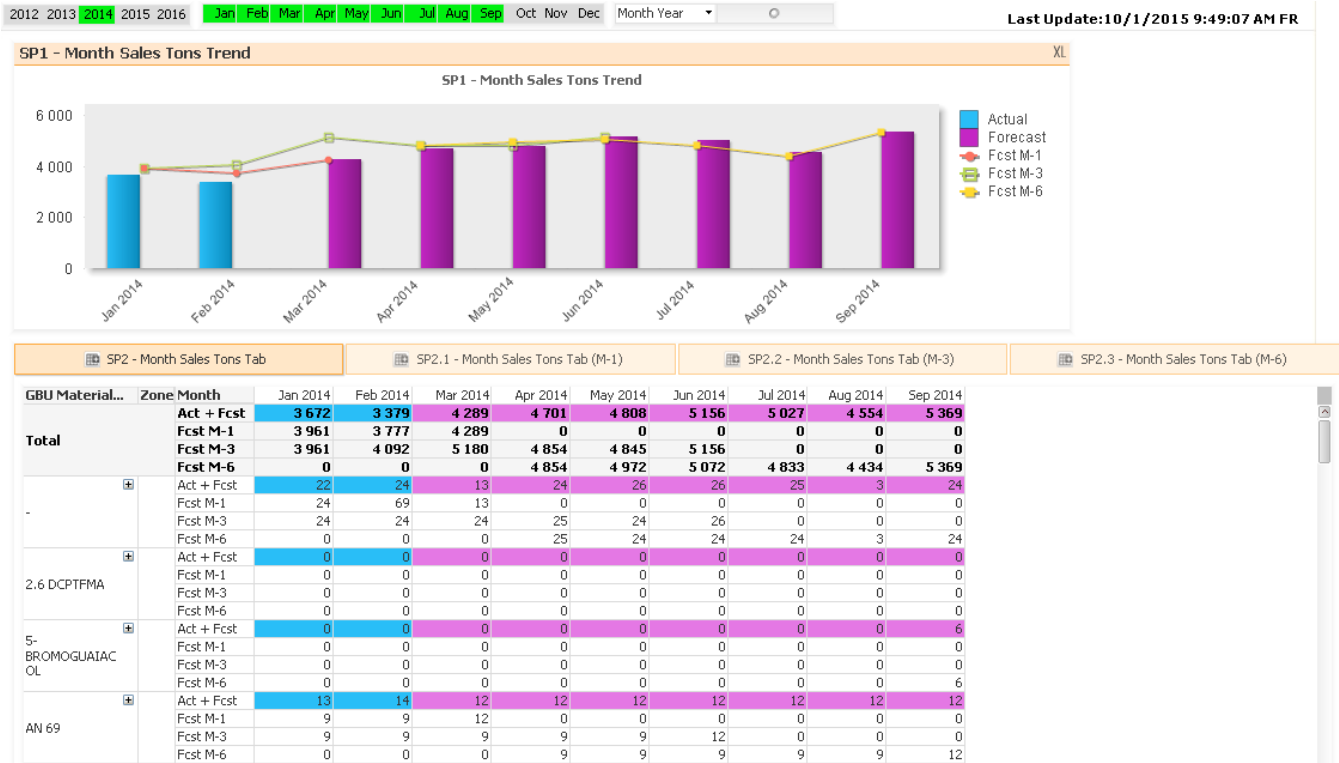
2012 2013 2014 2015 2016 Jan Feb Mar Apr May Jun Jul Aug Sep Oct Nov Dec Month Year

Last Update:10/1/2015 9:49:07 AM FR

SP1 - Month Sales Tons Trend XL

SP1 - Month Sales Tons Trend

6 000
4 000
2 000
0

Jan 2014 Feb 2014 Mar 2014 Apr 2014 May 2014 Jun 2014 Jul 2014 Aug 2014 Sep 2014

Actual
Forecast
Fcst M-1
Fcst M-3
Fcst M-6

SP2 - Month Sales Tons Tab | SP2.1 - Month Sales Tons Tab (M-1) | SP2.2 - Month Sales Tons Tab (M-3) | SP2.3 - Month Sales Tons Tab (M-6)

| GBU Material... | Zone | Month | Jan 2014 | Feb 2014 | Mar 2014 | Apr 2014 | May 2014 | Jun 2014 | Jul 2014 | Aug 2014 | Sep 2014 |
|---|---|---|---|---|---|---|---|---|---|---|---|
| Total | | Act + Fcst | 3 672 | 3 379 | 4 289 | 4 701 | 4 808 | 5 156 | 5 027 | 4 554 | 5 369 |
| | | Fcst M-1 | 3 961 | 3 777 | 4 289 | 0 | 0 | 0 | 0 | 0 | 0 |
| | | Fcst M-3 | 3 961 | 4 092 | 5 180 | 4 854 | 4 845 | 5 156 | 0 | 0 | 0 |
| | | Fcst M-6 | 0 | 0 | 0 | 4 854 | 4 972 | 5 072 | 4 833 | 4 434 | 5 369 |
| - | | Act + Fcst | 22 | 24 | 13 | 24 | 26 | 26 | 25 | 3 | 24 |
| | | Fcst M-1 | 24 | 69 | 13 | 0 | 0 | 0 | 0 | 0 | 0 |
| | | Fcst M-3 | 24 | 24 | 24 | 25 | 24 | 26 | 0 | 0 | 0 |
| | | Fcst M-6 | 0 | 0 | 0 | 25 | 24 | 24 | 24 | 3 | 24 |
| 2.6 DCPTFMA | | Act + Fcst | 0 | 0 | 0 | 0 | 0 | 0 | 0 | 0 | 0 |
| | | Fcst M-1 | 0 | 0 | 0 | 0 | 0 | 0 | 0 | 0 | 0 |
| | | Fcst M-3 | 0 | 0 | 0 | 0 | 0 | 0 | 0 | 0 | 0 |
| | | Fcst M-6 | 0 | 0 | 0 | 0 | 0 | 0 | 0 | 0 | 0 |
| 5-BROMOGUAIACOL | | Act + Fcst | 0 | 0 | 0 | 0 | 0 | 0 | 0 | 0 | 6 |
| | | Fcst M-1 | 0 | 0 | 0 | 0 | 0 | 0 | 0 | 0 | 0 |
| | | Fcst M-3 | 0 | 0 | 0 | 0 | 0 | 0 | 0 | 0 | 0 |
| | | Fcst M-6 | 0 | 0 | 0 | 0 | 0 | 0 | 0 | 0 | 6 |
| AN 69 | | Act + Fcst | 13 | 14 | 12 | 12 | 12 | 12 | 12 | 12 | 12 |
| | | Fcst M-1 | 9 | 9 | 12 | 0 | 0 | 0 | 0 | 0 | 0 |
| | | Fcst M-3 | 9 | 9 | 9 | 9 | 9 | 12 | 0 | 0 | 0 |
| | | Fcst M-6 | 0 | 0 | 0 | 9 | 9 | 9 | 9 | 9 | 12 |